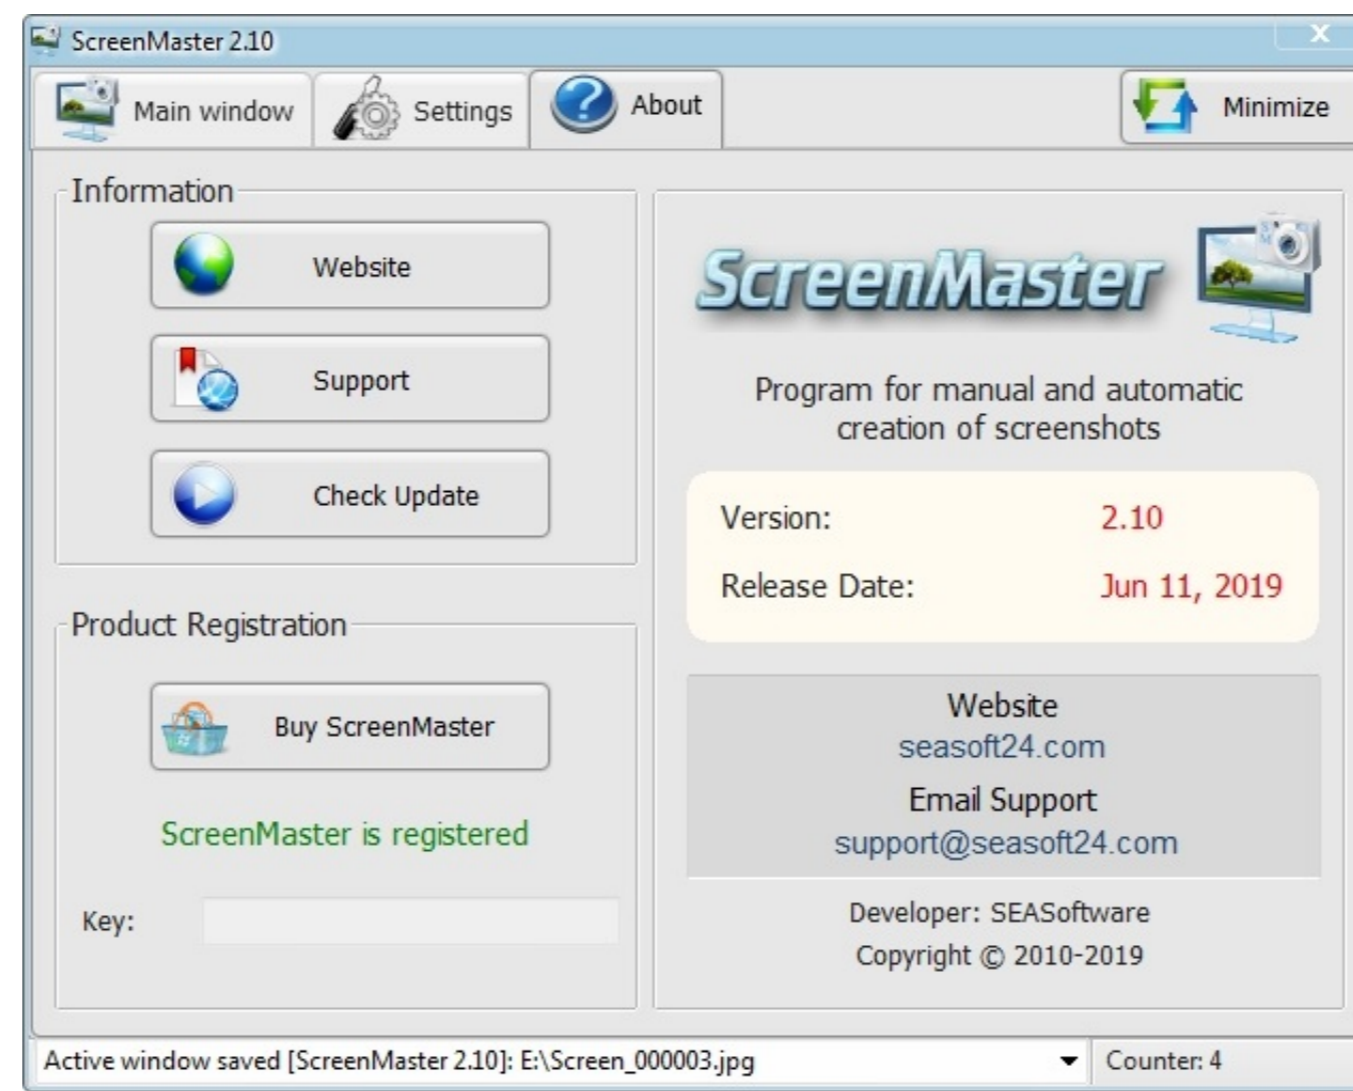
ScreenMaster 2.10

Main window

Settings

About

Minimize

Information

Website

Support

Check Update

Product Registration

Buy ScreenMaster

ScreenMaster is registered

Key:

ScreenMaster

Program for manual and automatic creation of screenshots

Version: 2.10

Release Date: Jun 11, 2019

Website
seasoft24.com

Email Support
support@seasoft24.com

Developer: SEASoftware
Copyright © 2010-2019

Active window saved [ScreenMaster 2.10]: E:\Screen_000003.jpg

Counter: 4